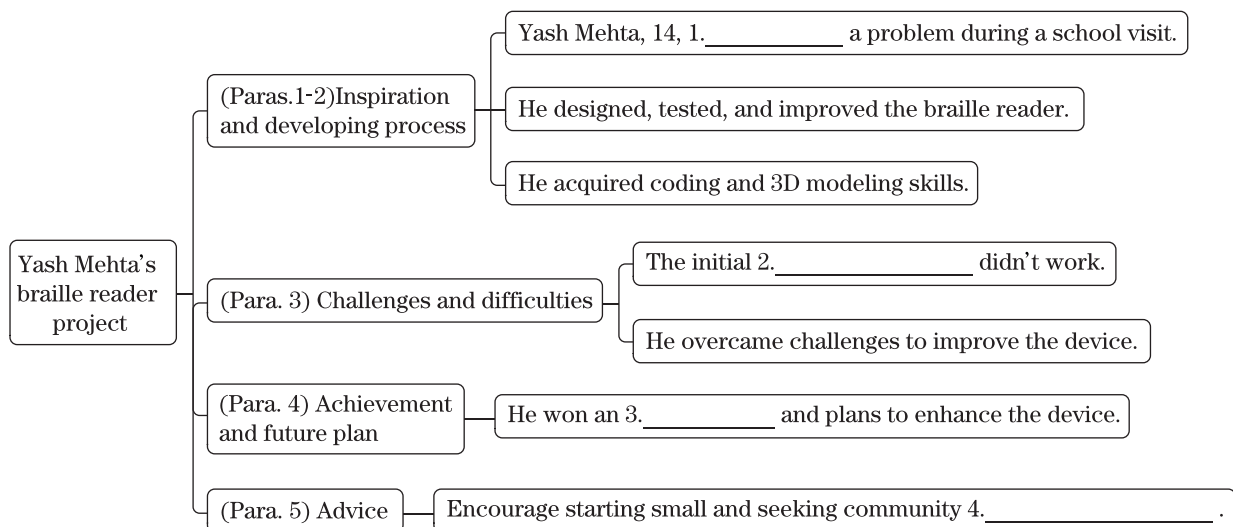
Yash Mehta's braille reader project

(Paras.1-2)Inspiration and developing process

Yash Mehta, 14, 1.__________ a problem during a school visit.

He designed, tested, and improved the braille reader.

He acquired coding and 3D modeling skills.

(Para. 3) Challenges and difficulties

The initial 2.______________ didn't work.

He overcame challenges to improve the device.

(Para. 4) Achievement and future plan

He won an 3.__________ and plans to enhance the device.

(Para. 5) Advice

Encourage starting small and seeking community 4.______________ .